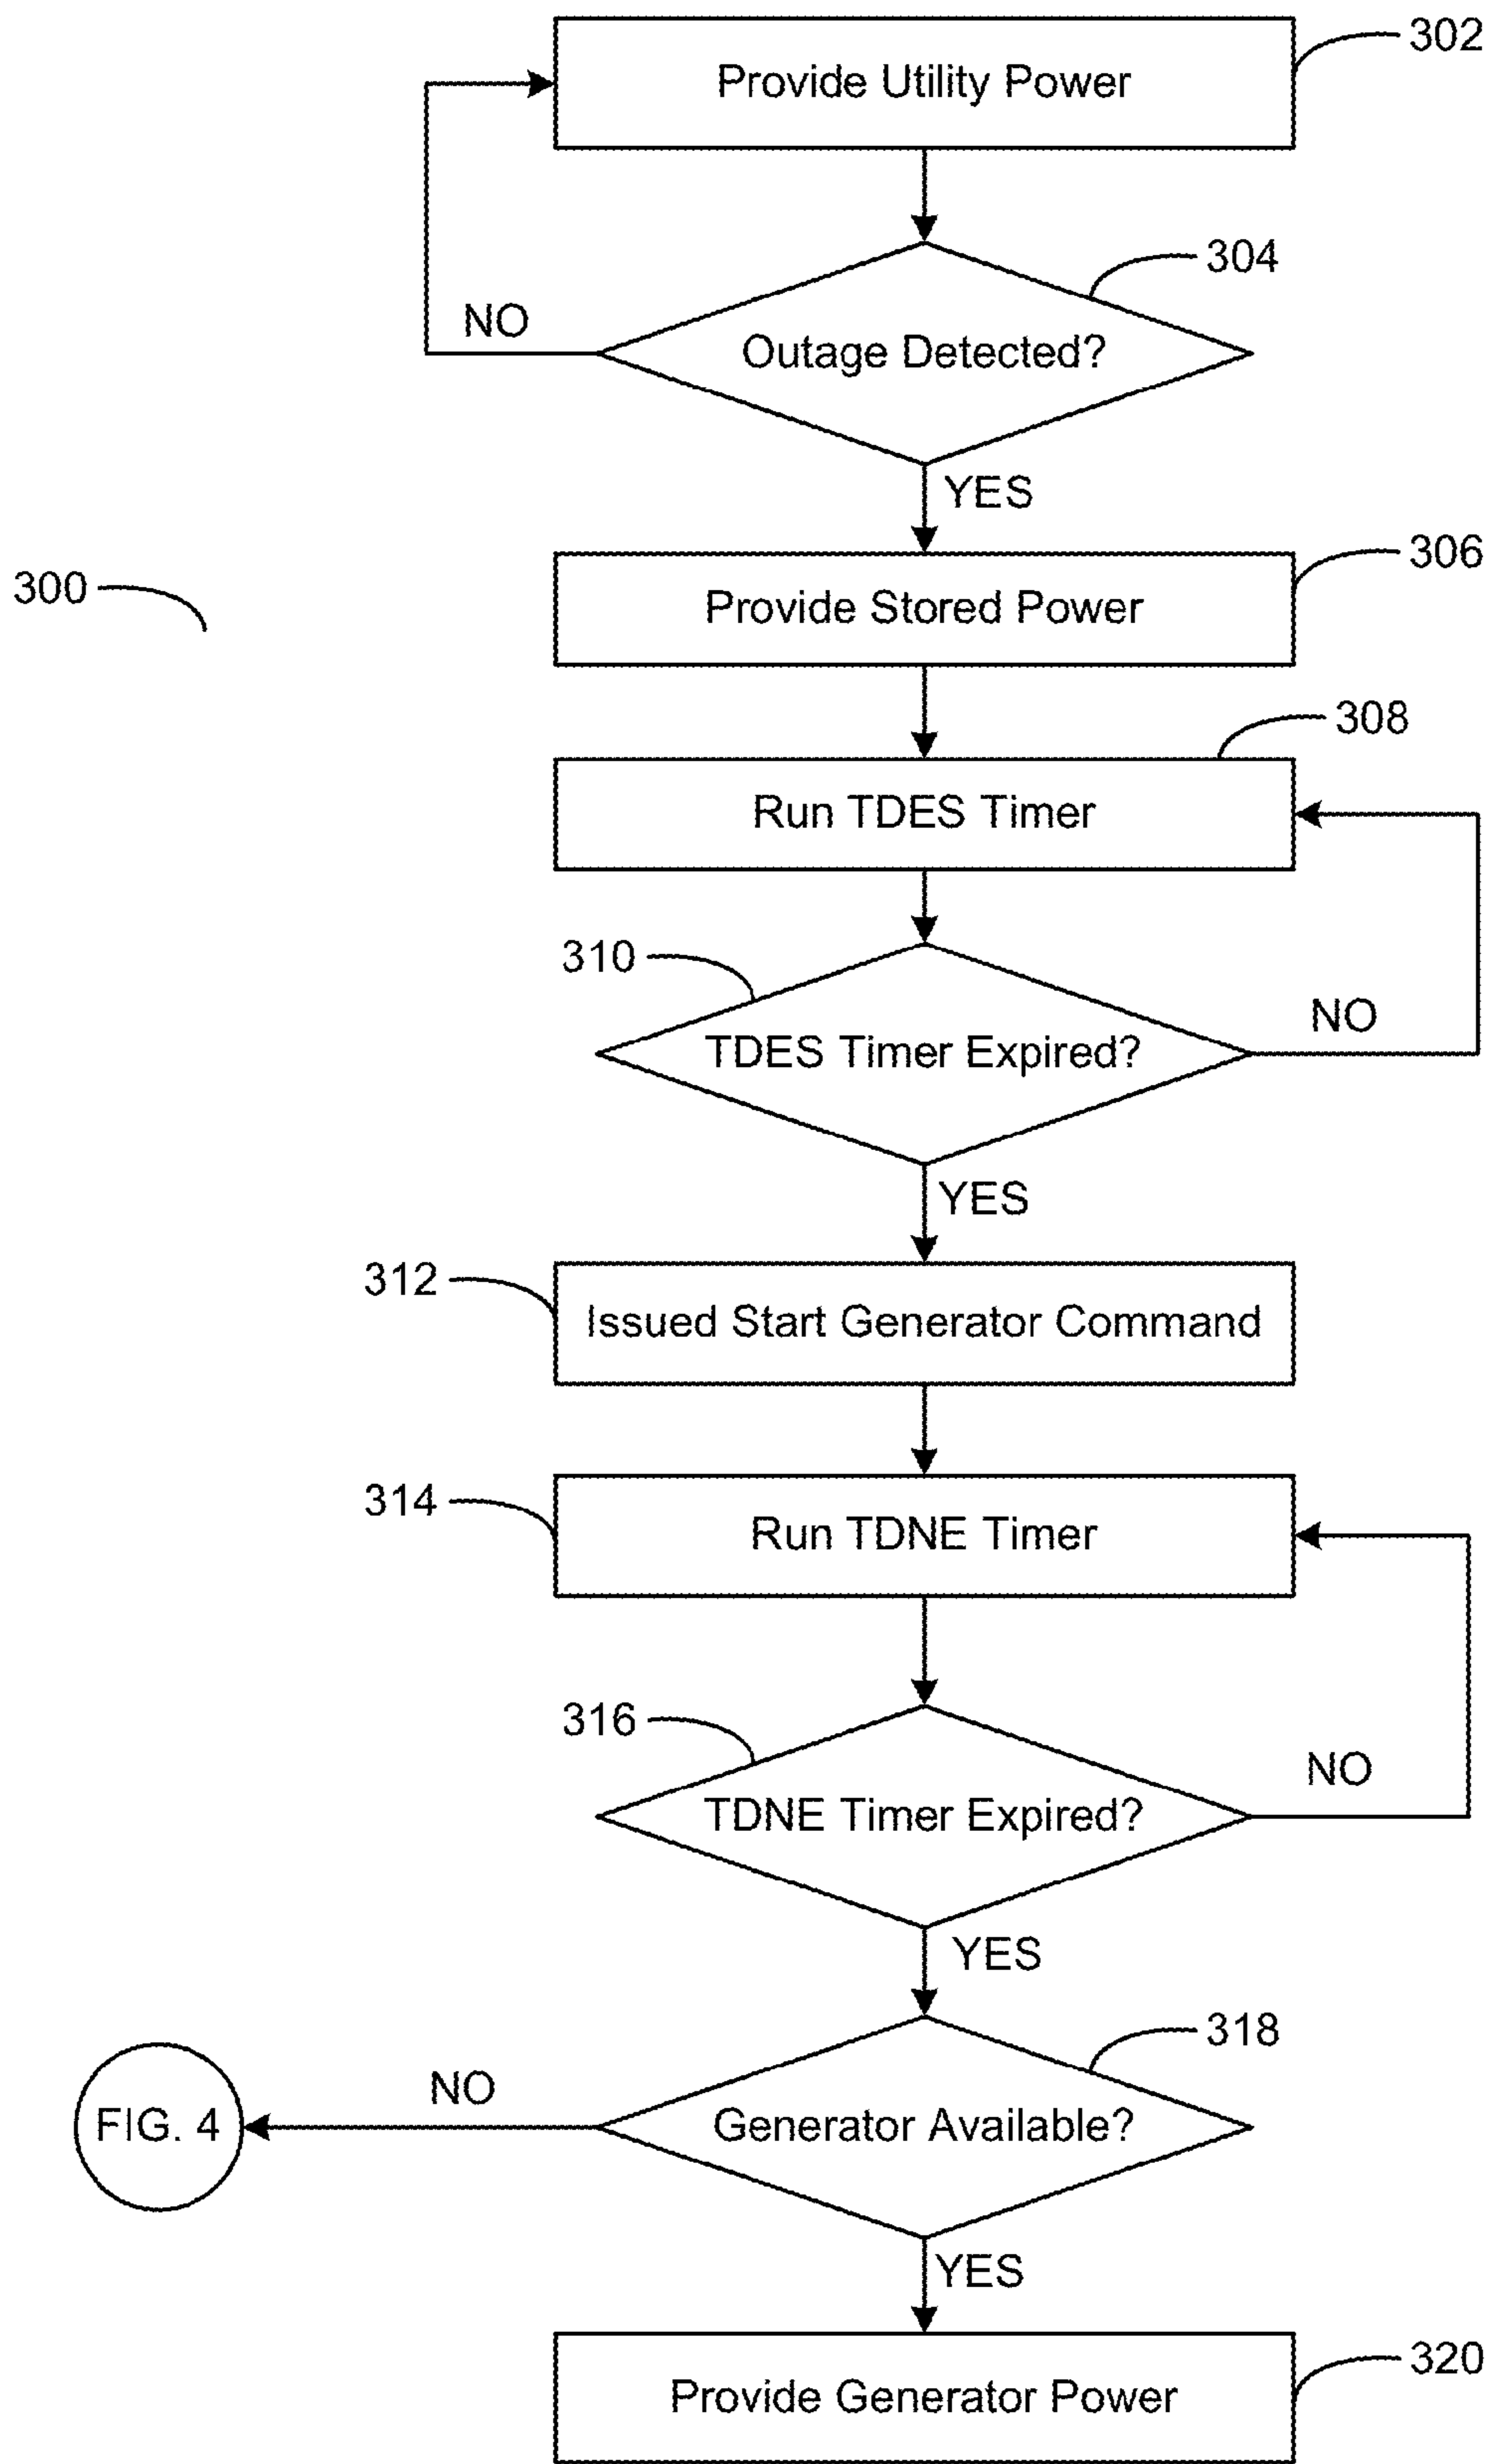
Provide Utility Power
302

304
NO
Outage Detected?
YES

300

Provide Stored Power
306

308
Run TDES Timer

310
TDES Timer Expired?
NO
YES

312
Issued Start Generator Command

314
Run TDNE Timer

316
TDNE Timer Expired?
NO
YES

318
FIG. 4
NO
Generator Available?
YES

Provide Generator Power
320